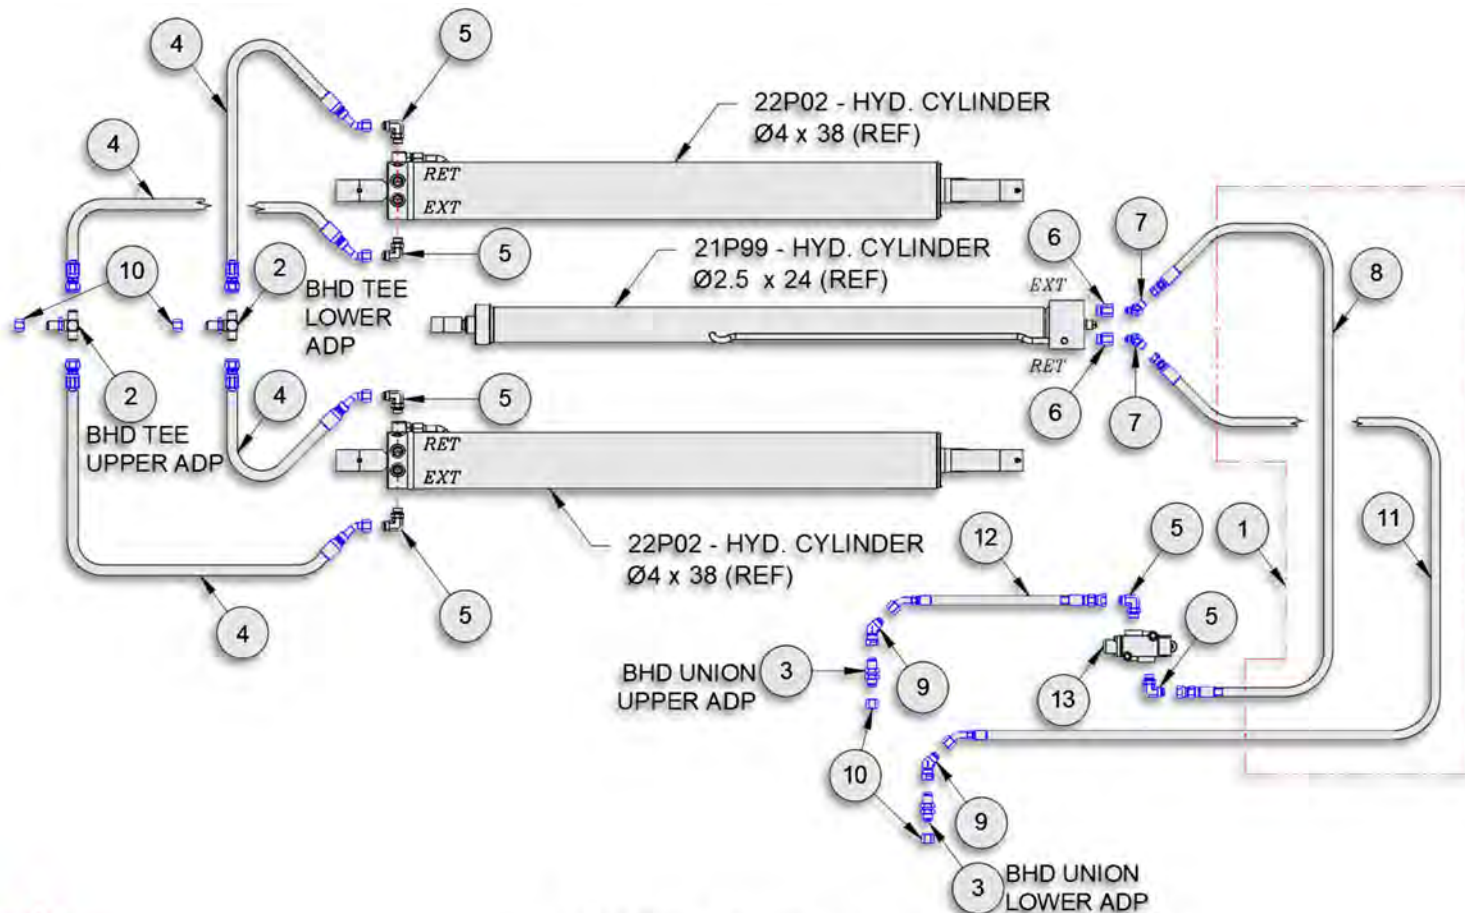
4

5

22P02 - HYD. CYLINDER
Ø4 x 38 (REF)

4

RET

EXT

5

21P99 - HYD. CYLINDER
Ø2.5 x 24 (REF)

6

7

8

10

2

BHD TEE
LOWER
ADP

EXT

RET

2

BHD TEE
UPPER ADP

4

5

6

7

RET

EXT

22P02 - HYD. CYLINDER
Ø4 x 38 (REF)

12

5

1

11

4

5

5

BHD UNION
UPPER ADP

3

9

13

10

9

3

BHD UNION
LOWER ADP